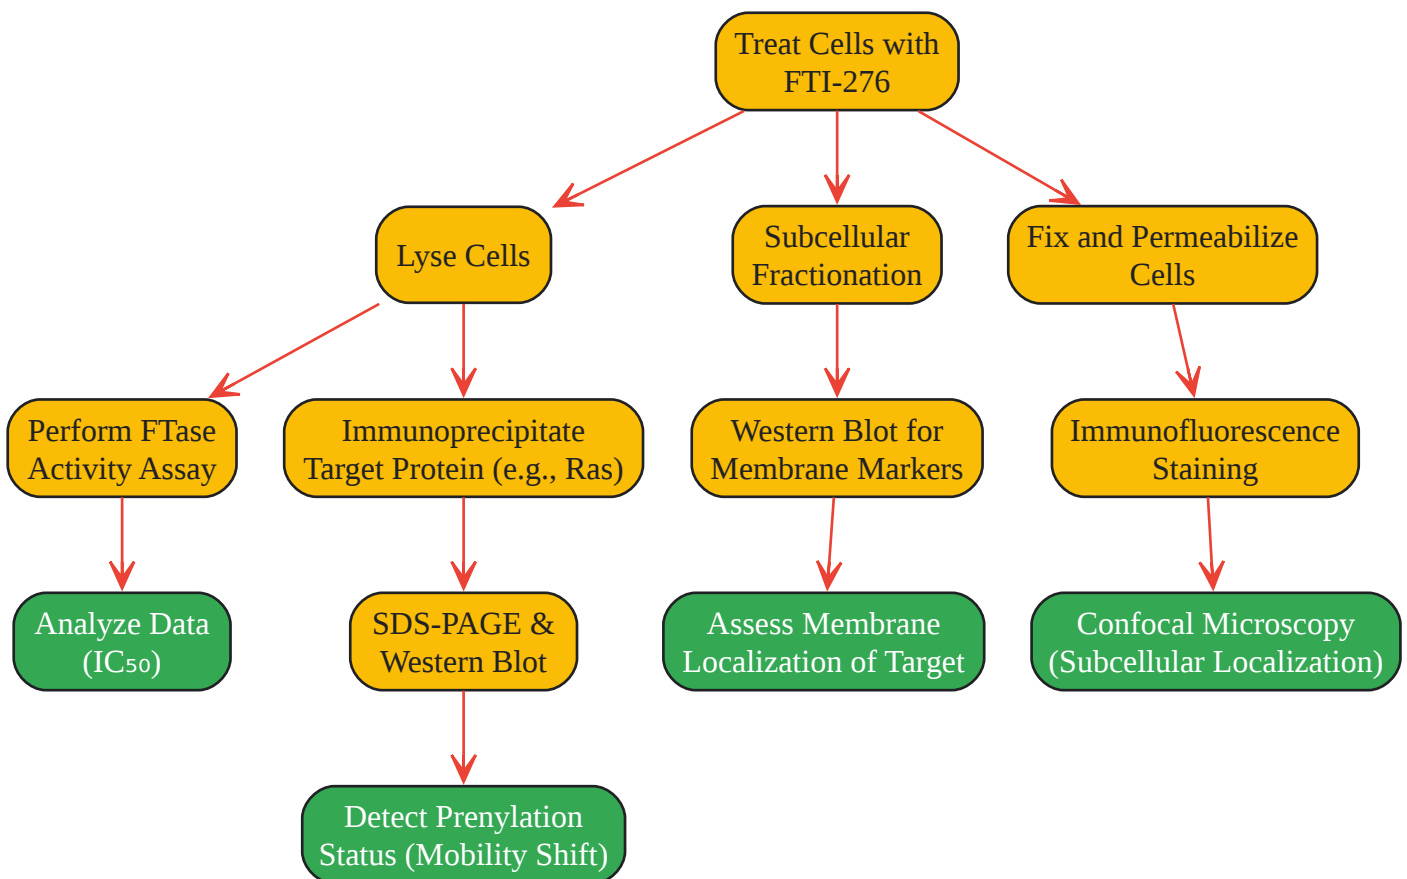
Treat Cells with FTI-276

Lyse Cells

Subcellular Fractionation

Fix and Permeabilize Cells

Perform FTase Activity Assay

Immunoprecipitate Target Protein (e.g., Ras)

Western Blot for Membrane Markers

Immunofluorescence Staining

Analyze Data ($IC_{50}$)

SDS-PAGE & Western Blot

Assess Membrane Localization of Target

Confocal Microscopy (Subcellular Localization)

Detect Prenylation Status (Mobility Shift)